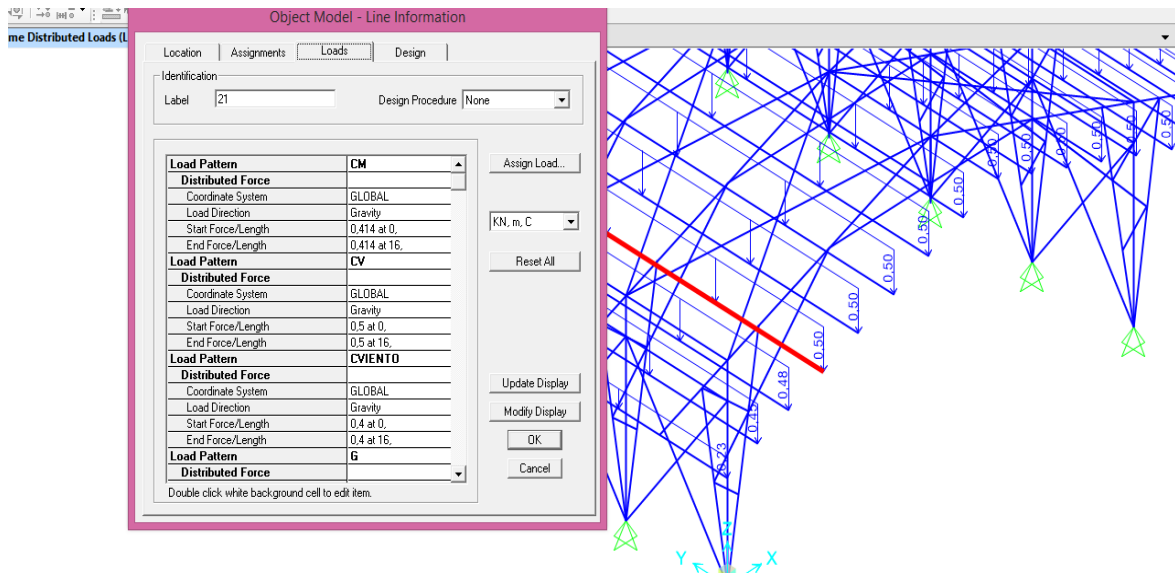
me Distributed Loads (L

Object Model - Line Information

Location | Assignments | Loads | Design

Identification

Label 21

Design Procedure None

| Load Pattern | CM |
|---|---|
| Distributed Force | |
| Coordinate System | GLOBAL |
| Load Direction | Gravity |
| Start Force/Length | 0,414 at 0, |
| End Force/Length | 0,414 at 16, |
| Load Pattern | CV |
| Distributed Force | |
| Coordinate System | GLOBAL |
| Load Direction | Gravity |
| Start Force/Length | 0,5 at 0, |
| End Force/Length | 0,5 at 16, |
| Load Pattern | CVIENTO |
| Distributed Force | |
| Coordinate System | GLOBAL |
| Load Direction | Gravity |
| Start Force/Length | 0,4 at 0, |
| End Force/Length | 0,4 at 16, |
| Load Pattern | G |
| Distributed Force | |

Double click white background cell to edit item.

Assign Load...

KN, m, C

Reset All

Update Display

Modify Display

OK

Cancel

0.50 0.50 0.50 0.50 0.50 0.50 0.50 0.50 0.50 0.50 0.48 0.45 0.23

Y Z X